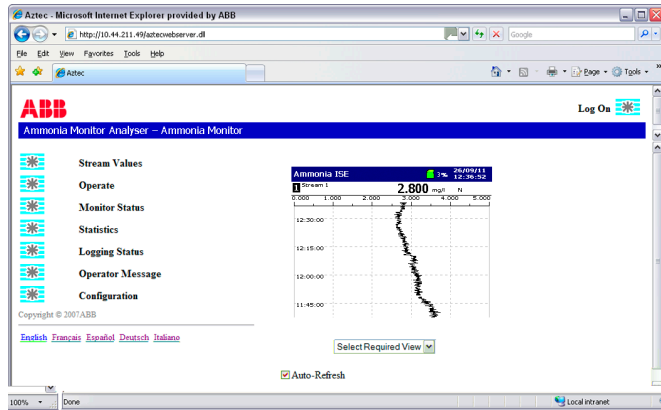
Aztec - Microsoft Internet Explorer provided by ABB

http://10.44.211.49/aztecwebserver.dll

Google

File Edit View Favorites Tools Help

Aztec

Page ▾ Tools ▾

ABB

Log On

Ammonia Monitor Analyser – Ammonia Monitor

Stream Values

Operate

Monitor Status

Statistics

Logging Status

Operator Message

Configuration

Copyright © 2007ABB

English Français Español Deutsch Italiano

Ammonia ISE 3% 26/09/11 12:36:52

1 Stream 1 2.800 mg/l N

0.000 1.000 2.000 3.000 4.000 5.000

12:30:00

12:15:00

12:00:00

11:45:00

Select Required View

Auto-Refresh

Done

Local intranet

100%